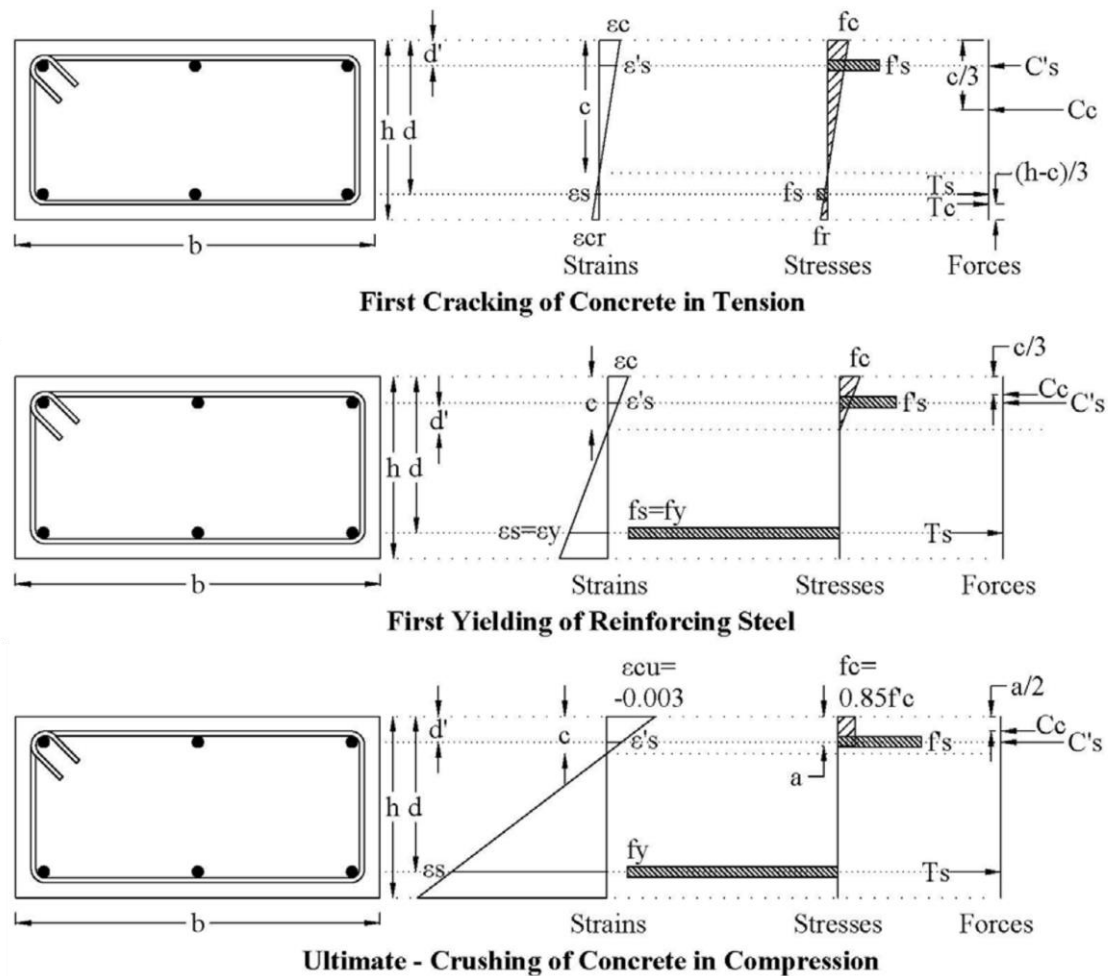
εc
fc
d'
ε's
f's
c/3
C's
Cc
h
d
c
(h-c)/3
εs
fs
Ts
Tc
εcr
fr
b
Strains
Stresses
Forces

**First Cracking of Concrete in Tension**

εc
fc
c/3
c
ε's
f's
Cc
C's
d'
h
d
fs=fy
εs=εy
Ts
b
Strains
Stresses
Forces

**First Yielding of Reinforcing Steel**

εcu=
-0.003
fc=
0.85f'c
a/2
d'
c
ε's
f's
Cc
C's
a
h
d
fy
εs
Ts
b
Strains
Stresses
Forces

**Ultimate - Crushing of Concrete in Compression**